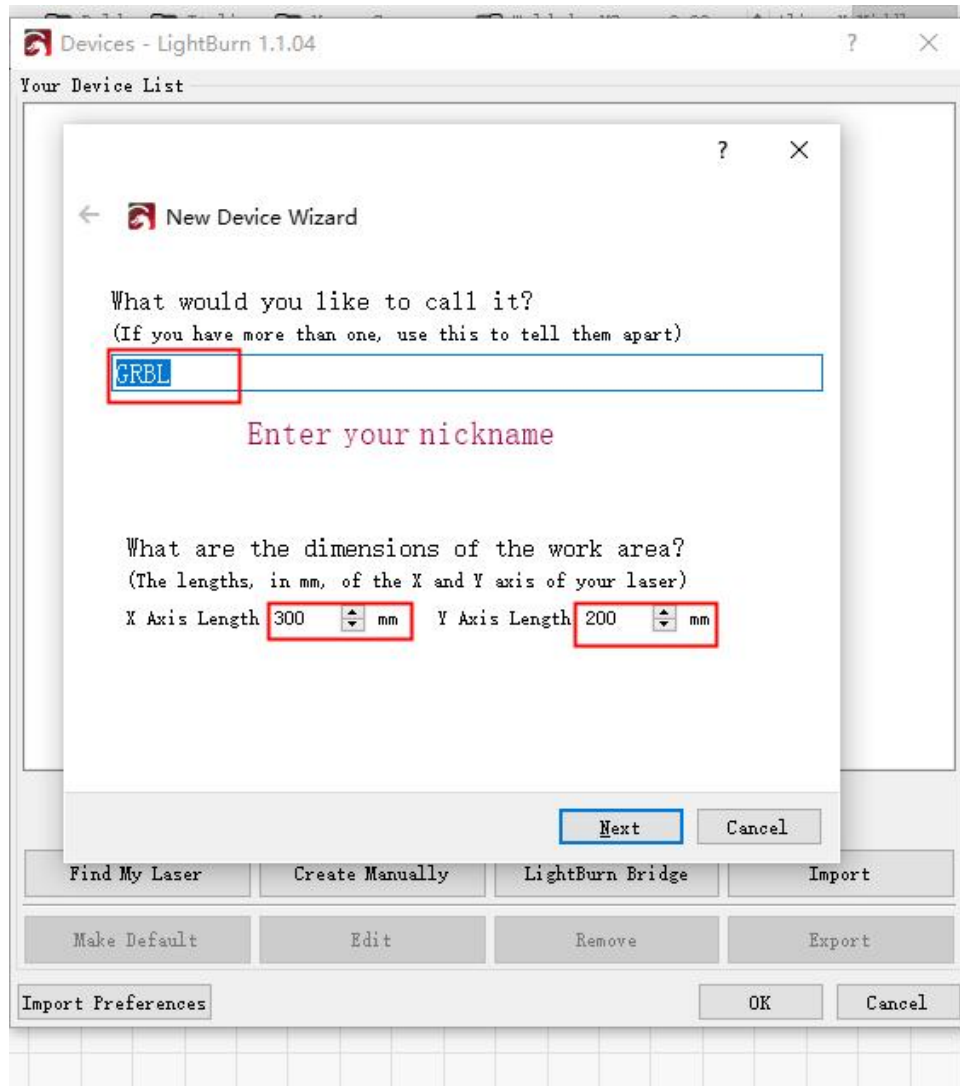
Devices - LightBurn 1.1.04

?

×

Your Device List

?

×

New Device Wizard

What would you like to call it?
(If you have more than one, use this to tell them apart)

GRBL

Enter your nickname

What are the dimensions of the work area?
(The lengths, in mm, of the X and Y axis of your laser)

X Axis Length 300 mm Y Axis Length 200 mm

Next Cancel

Find My Laser | Create Manually | LightBurn Bridge | Import

Make Default | Edit | Remove | Export

Import Preferences

OK Cancel